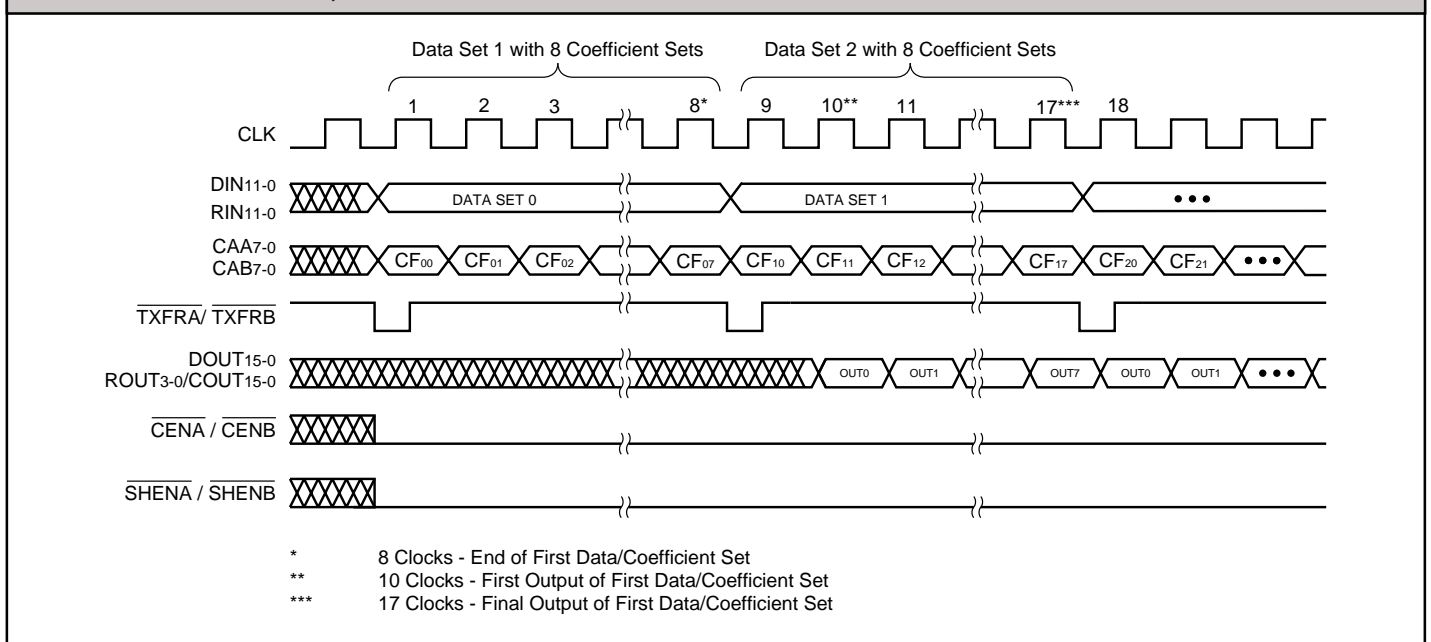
Data Set 1 with 8 Coefficient Sets

Data Set 2 with 8 Coefficient Sets

1 2 3 8* 9 10** 11 17*** 18

CLK

$DIN_{11-0}$
$RIN_{11-0}$

DATA SET 0

DATA SET 1

• • •

$CAA_{7-0}$
$CAB_{7-0}$

$CF_{00}$ $CF_{01}$ $CF_{02}$ $CF_{07}$ $CF_{10}$ $CF_{11}$ $CF_{12}$ $CF_{17}$ $CF_{20}$ $CF_{21}$ • • •

$\overline{TXFRA}$/ $\overline{TXFRB}$

$DOUT_{15-0}$
$ROUT_{3-0}/COUT_{15-0}$

OUT0 OUT1 OUT7 OUT0 OUT1 • • •

$\overline{CENA}$ / $\overline{CENB}$

$\overline{SHENA}$ / $\overline{SHENB}$

* 8 Clocks - End of First Data/Coefficient Set
** 10 Clocks - First Output of First Data/Coefficient Set
*** 17 Clocks - Final Output of First Data/Coefficient Set